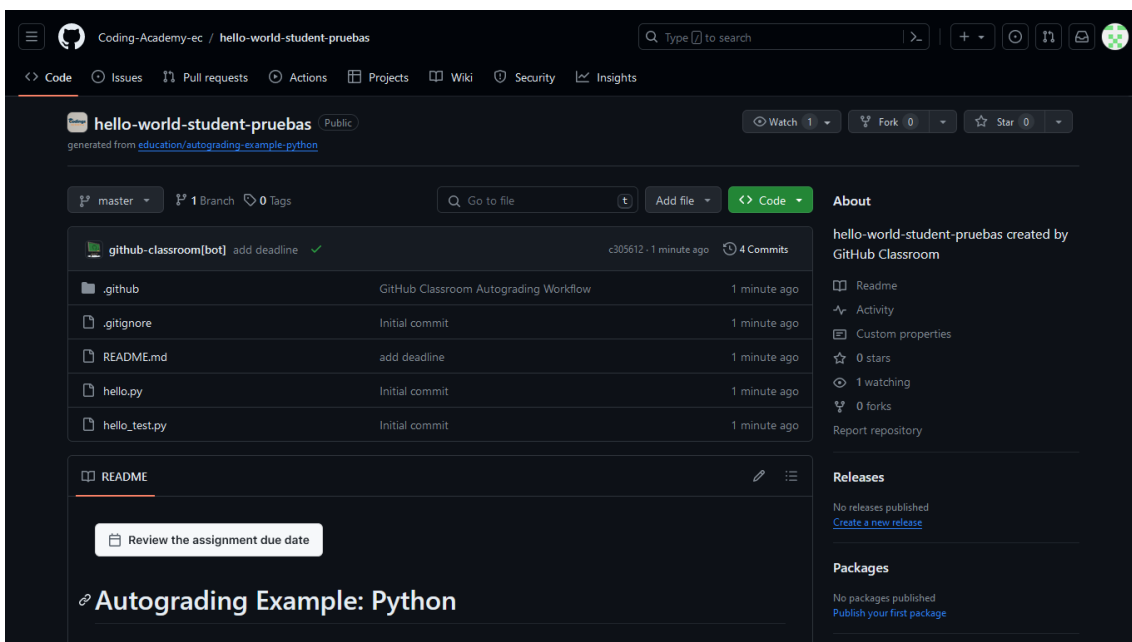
Coding-Academy-ec / hello-world-student-pruebas

Type / to search

Code Issues Pull requests Actions Projects Wiki Security Insights

hello-world-student-pruebas Public

generated from education/autograding-example-python

Watch 1 Fork 0 Star 0

master 1 Branch 0 Tags

Go to file t Add file Code

github-classroom[bot] add deadline c305612 · 1 minute ago 4 Commits

| | | |
|---|---|---|
| .github | GitHub Classroom Autograding Workflow | 1 minute ago |
| .gitignore | Initial commit | 1 minute ago |
| README.md | add deadline | 1 minute ago |
| hello.py | Initial commit | 1 minute ago |
| hello_test.py | Initial commit | 1 minute ago |

README

Review the assignment due date

Autograding Example: Python

About

hello-world-student-pruebas created by GitHub Classroom

Readme
Activity
Custom properties
0 stars
1 watching
0 forks
Report repository

Releases

No releases published
Create a new release

Packages

No packages published
Publish your first package